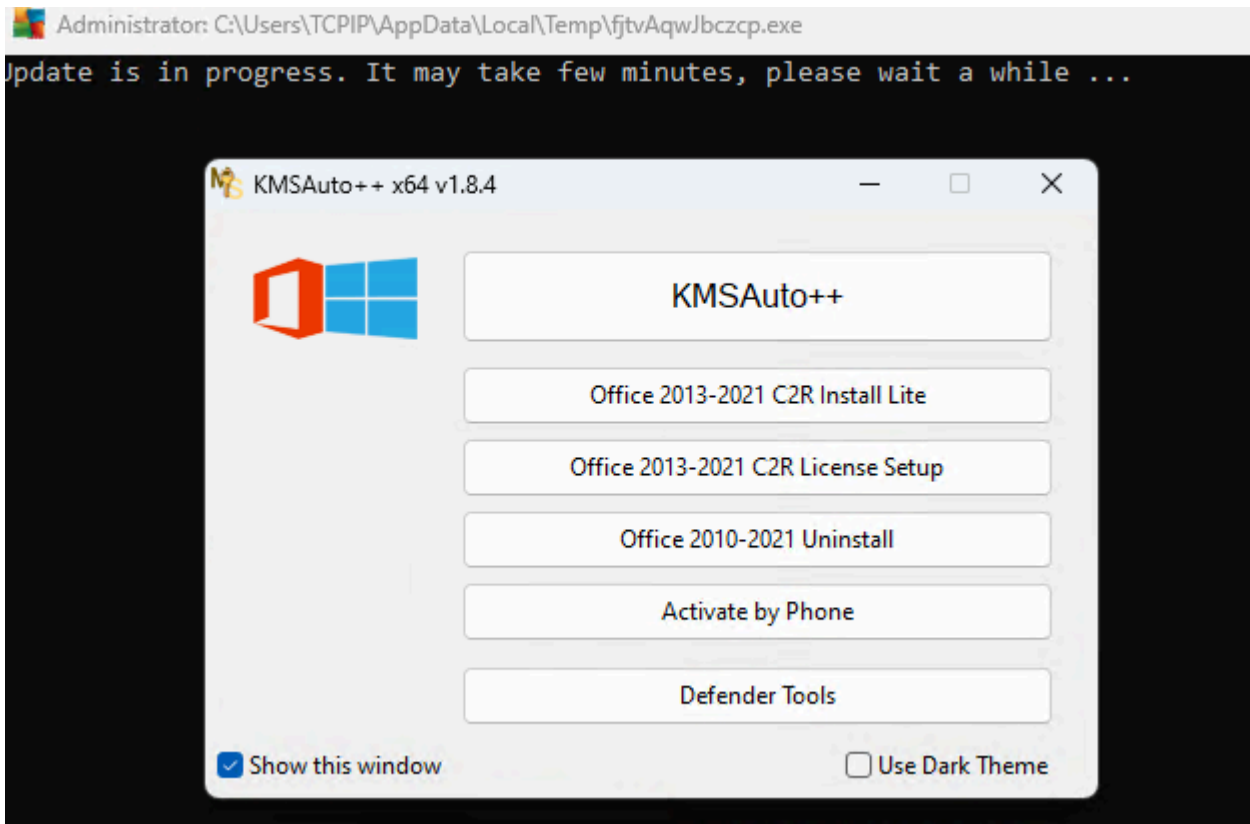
Administrator: C:\Users\TCPIP\AppData\Local\Temp\fjtvAqwJbczcp.exe

Update is in progress. It may take few minutes, please wait a while ...

KMSAuto++ x64 v1.8.4

KMSAuto++

Office 2013-2021 C2R Install Lite

Office 2013-2021 C2R License Setup

Office 2010-2021 Uninstall

Activate by Phone

Defender Tools

Show this window

Use Dark Theme